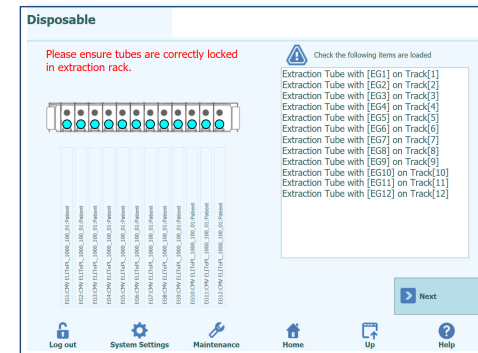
Disposable

Please ensure tubes are correctly locked in extraction rack.

Check the following items are loaded

Extraction Tube with [EG1] on Track[1]
Extraction Tube with [EG2] on Track[2]
Extraction Tube with [EG3] on Track[3]
Extraction Tube with [EG4] on Track[4]
Extraction Tube with [EG5] on Track[5]
Extraction Tube with [EG6] on Track[6]
Extraction Tube with [EG7] on Track[7]
Extraction Tube with [EG8] on Track[8]
Extraction Tube with [EG9] on Track[9]
Extraction Tube with [EG10] on Track[10]
Extraction Tube with [EG11] on Track[11]
Extraction Tube with [EG12] on Track[12]

EG1:CMV ELITe_1000_100_01:Patient
EG2:CMV ELITe_1000_100_01:Patient
EG3:CMV ELITe_1000_100_01:Patient
EG4:CMV ELITe_1000_100_01:Patient
EG5:CMV ELITe_1000_100_01:Patient
EG6:CMV ELITe_1000_100_01:Patient
EG7:CMV ELITe_1000_100_01:Patient
EG8:CMV ELITe_1000_100_01:Patient
EG9:CMV ELITe_1000_100_01:Patient
EG10:CMV ELITe_1000_100_01:Patient
EG11:CMV ELITe_1000_100_01:Patient
EG12:CMV ELITe_1000_100_01:Patient

Next

Log out
System Settings
Maintenance
Home
Up
Help